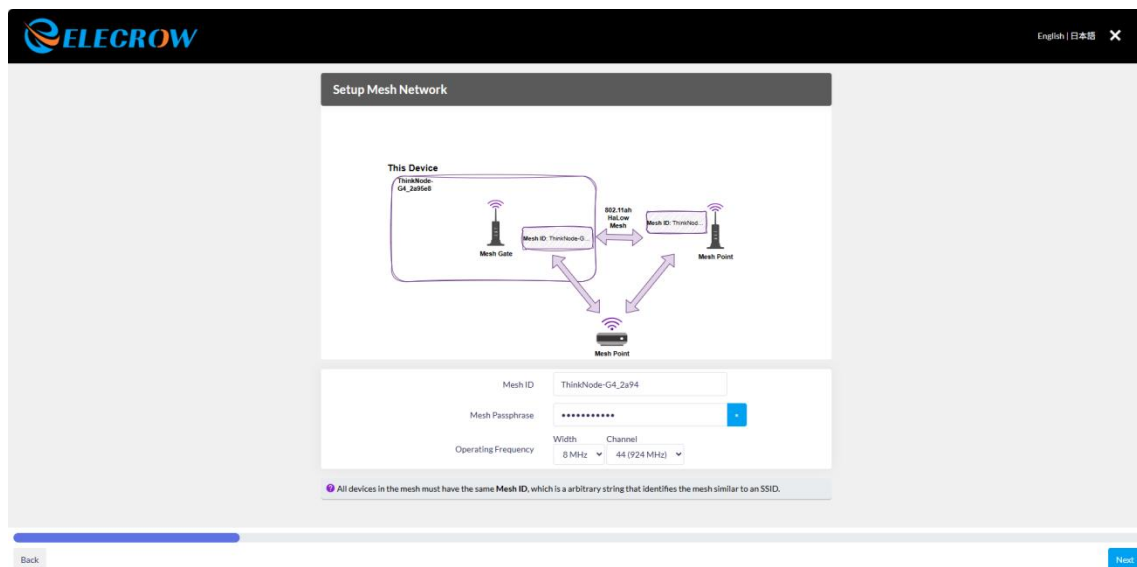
ELECROW

English | 日本語 ✕

Setup Mesh Network

This Device
ThinkNode-G4_2a95e8

802.11ah HaLow Mesh

Mesh ID: ThinkNode-G...

Mesh ID: ThinkNod...

Mesh Gate

Mesh Point

Mesh Point

Mesh ID ThinkNode-G4_2a94

Mesh Passphrase ••••••••••••

Operating Frequency
Width 8 MHz
Channel 44 (924 MHz)

All devices in the mesh must have the same **Mesh ID**, which is a arbitrary string that identifies the mesh similar to an SSID.

Back

Next